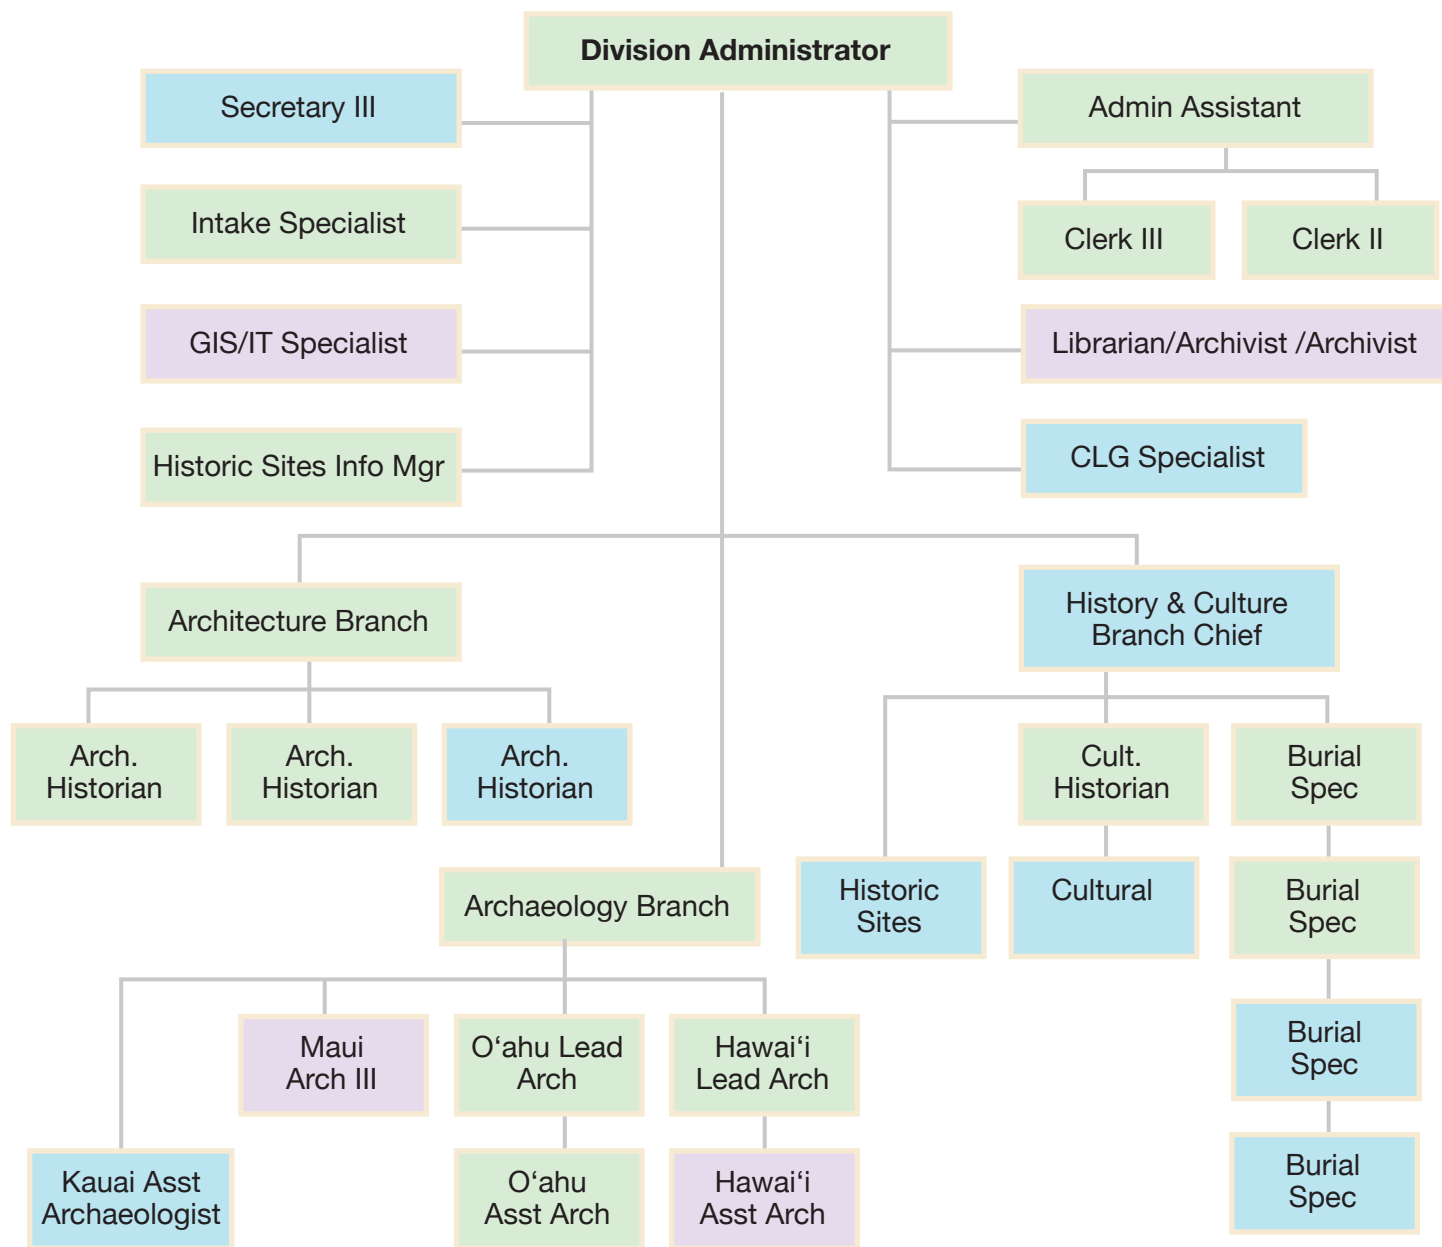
Division Administrator

Secretary III

Intake Specialist

GIS/IT Specialist

Historic Sites Info Mgr

Admin Assistant

Clerk III

Clerk II

Librarian/Archivist /Archivist

CLG Specialist

Architecture Branch

Arch. Historian

Arch. Historian

Arch. Historian

History & Culture Branch Chief

Historic Sites

Cult. Historian

Cultural

Burial Spec

Burial Spec

Burial Spec

Burial Spec

Archaeology Branch

Maui Arch III

O‘ahu Lead Arch

Hawai‘i Lead Arch

Kauai Asst Archaeologist

O‘ahu Asst Arch

Hawai‘i Asst Arch